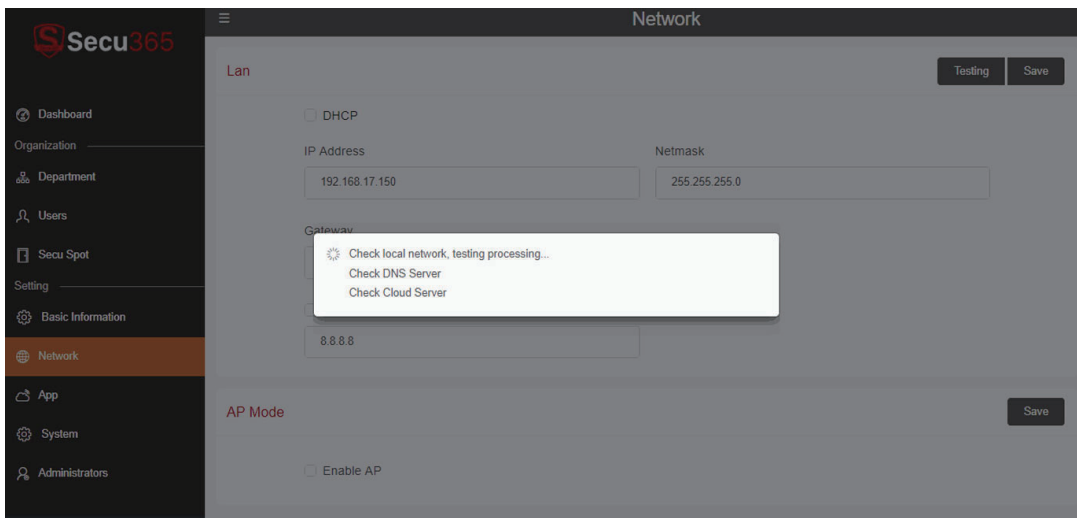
Secu365

Dashboard
Organization
Department
Users
Secu Spot
Setting
Basic Information
Network
App
System
Administrators

Network

Lan

Testing Save

DHCP

IP Address
192.168.17.150

Netmask
255.255.255.0

Gateway

Check local network, testing processing...
Check DNS Server
Check Cloud Server

8.8.8.8

AP Mode

Save

Enable AP